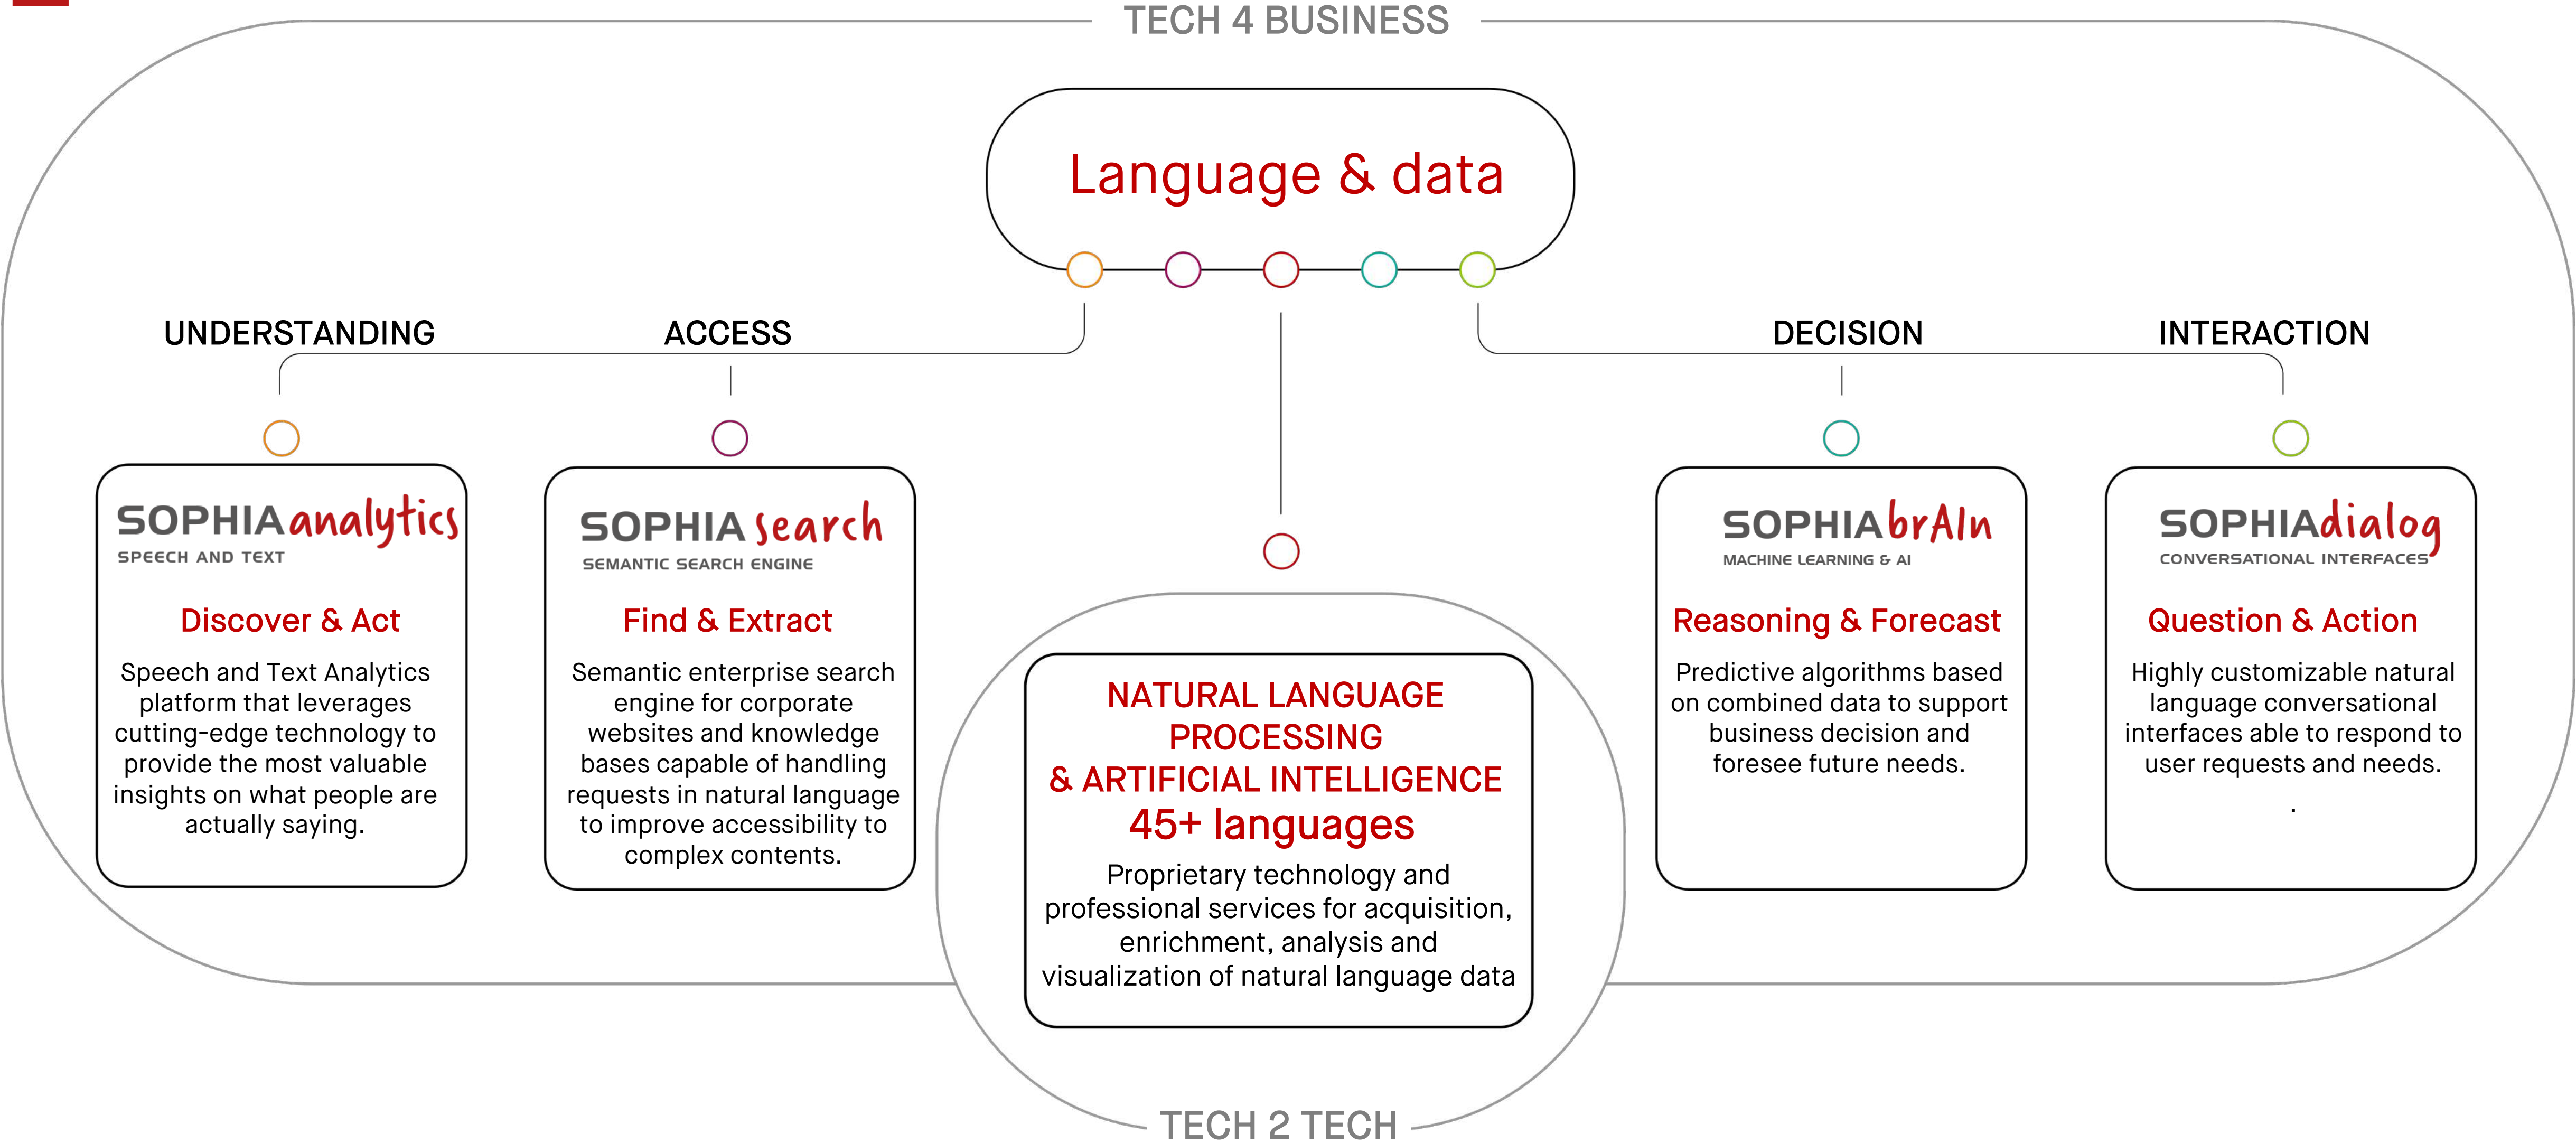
TECH 4 BUSINESS

Language & data

UNDERSTANDING

ACCESS

DECISION

INTERACTION

SOPHIAanalytics
SPEECH AND TEXT

Discover & Act

Speech and Text Analytics platform that leverages cutting-edge technology to provide the most valuable insights on what people are actually saying.

SOPHIA search
SEMANTIC SEARCH ENGINE

Find & Extract

Semantic enterprise search engine for corporate websites and knowledge bases capable of handling requests in natural language to improve accessibility to complex contents.

NATURAL LANGUAGE PROCESSING & ARTIFICIAL INTELLIGENCE
45+ languages

Proprietary technology and professional services for acquisition, enrichment, analysis and visualization of natural language data

SOPHIAbrAIn
MACHINE LEARNING & AI

Reasoning & Forecast

Predictive algorithms based on combined data to support business decision and foresee future needs.

SOPHIAdialog
CONVERSATIONAL INTERFACES

Question & Action

Highly customizable natural language conversational interfaces able to respond to user requests and needs.

TECH 2 TECH